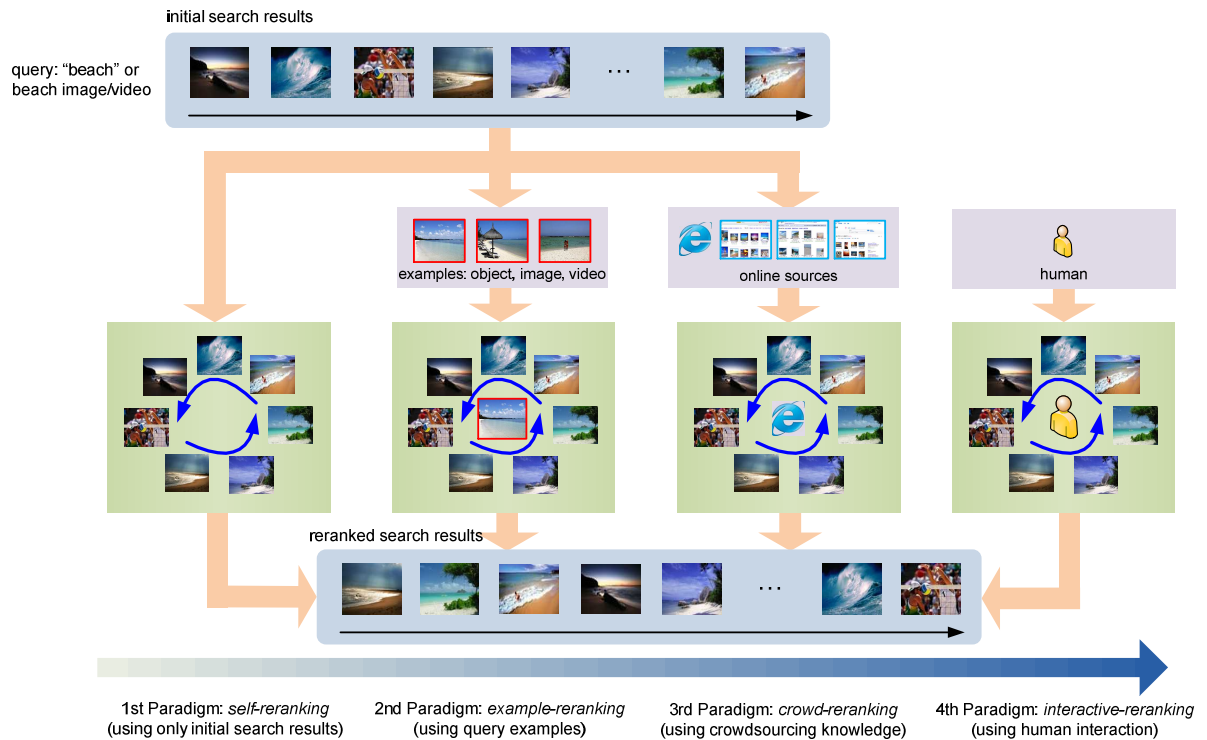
initial search results

query: “beach” or beach image/video

...

examples: object, image, video

online sources

human

reranked search results

...

1st Paradigm: *self-reranking* (using only initial search results)

2nd Paradigm: *example-reranking* (using query examples)

3rd Paradigm: *crowd-reranking* (using crowdsourcing knowledge)

4th Paradigm: *interactive-reranking* (using human interaction)